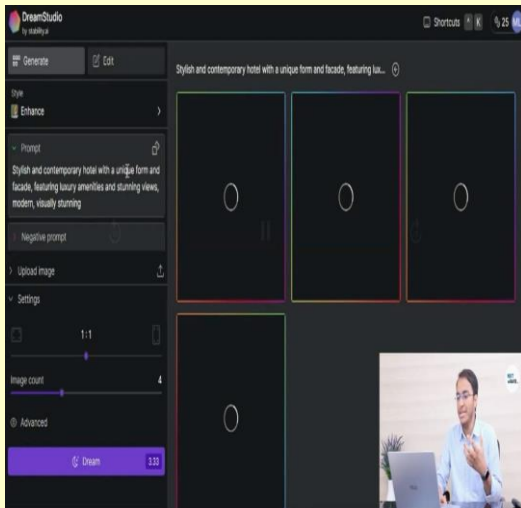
DreamStudio
by stability.ai

Shortcuts ^ K 25

Generate
Edit

Style
Enhance

Prompt
Stylish and contemporary hotel with a unique form and facade, featuring luxury amenities and stunning views, modern, visually stunning

Negative prompt

Upload image

Settings

1:1

Image count 4

Advanced

Dream 3.33

Stylish and contemporary hotel with a unique form and facade, featuring lux...